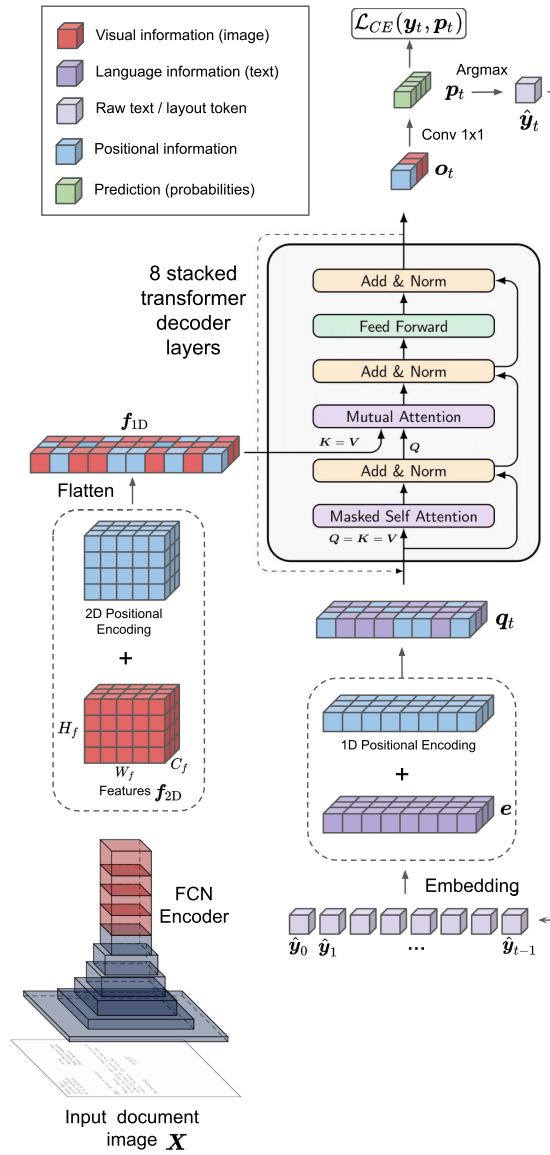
Visual information (image)
Language information (text)
Raw text / layout token
Positional information
Prediction (probabilities)

$\mathcal{L}_{CE}(\boldsymbol{y}_t, \boldsymbol{p}_t)$

Argmax
$\boldsymbol{p}_t$
$\hat{\boldsymbol{y}}_t$
Conv 1x1
$\boldsymbol{o}_t$

8 stacked transformer decoder layers

Add & Norm
Feed Forward
Add & Norm
Mutual Attention
$\boldsymbol{K} = \boldsymbol{V}$
$\boldsymbol{Q}$
Add & Norm
Masked Self Attention
$\boldsymbol{Q} = \boldsymbol{K} = \boldsymbol{V}$

$\boldsymbol{f}_{1D}$
Flatten

2D Positional Encoding
+
$H_f$
$W_f$
$C_f$
Features $\boldsymbol{f}_{2D}$

$\boldsymbol{q}_t$
1D Positional Encoding
+
$\boldsymbol{e}$
Embedding
$\hat{\boldsymbol{y}}_0$ $\hat{\boldsymbol{y}}_1$ ... $\hat{\boldsymbol{y}}_{t-1}$

FCN Encoder

Input document image $\boldsymbol{X}$